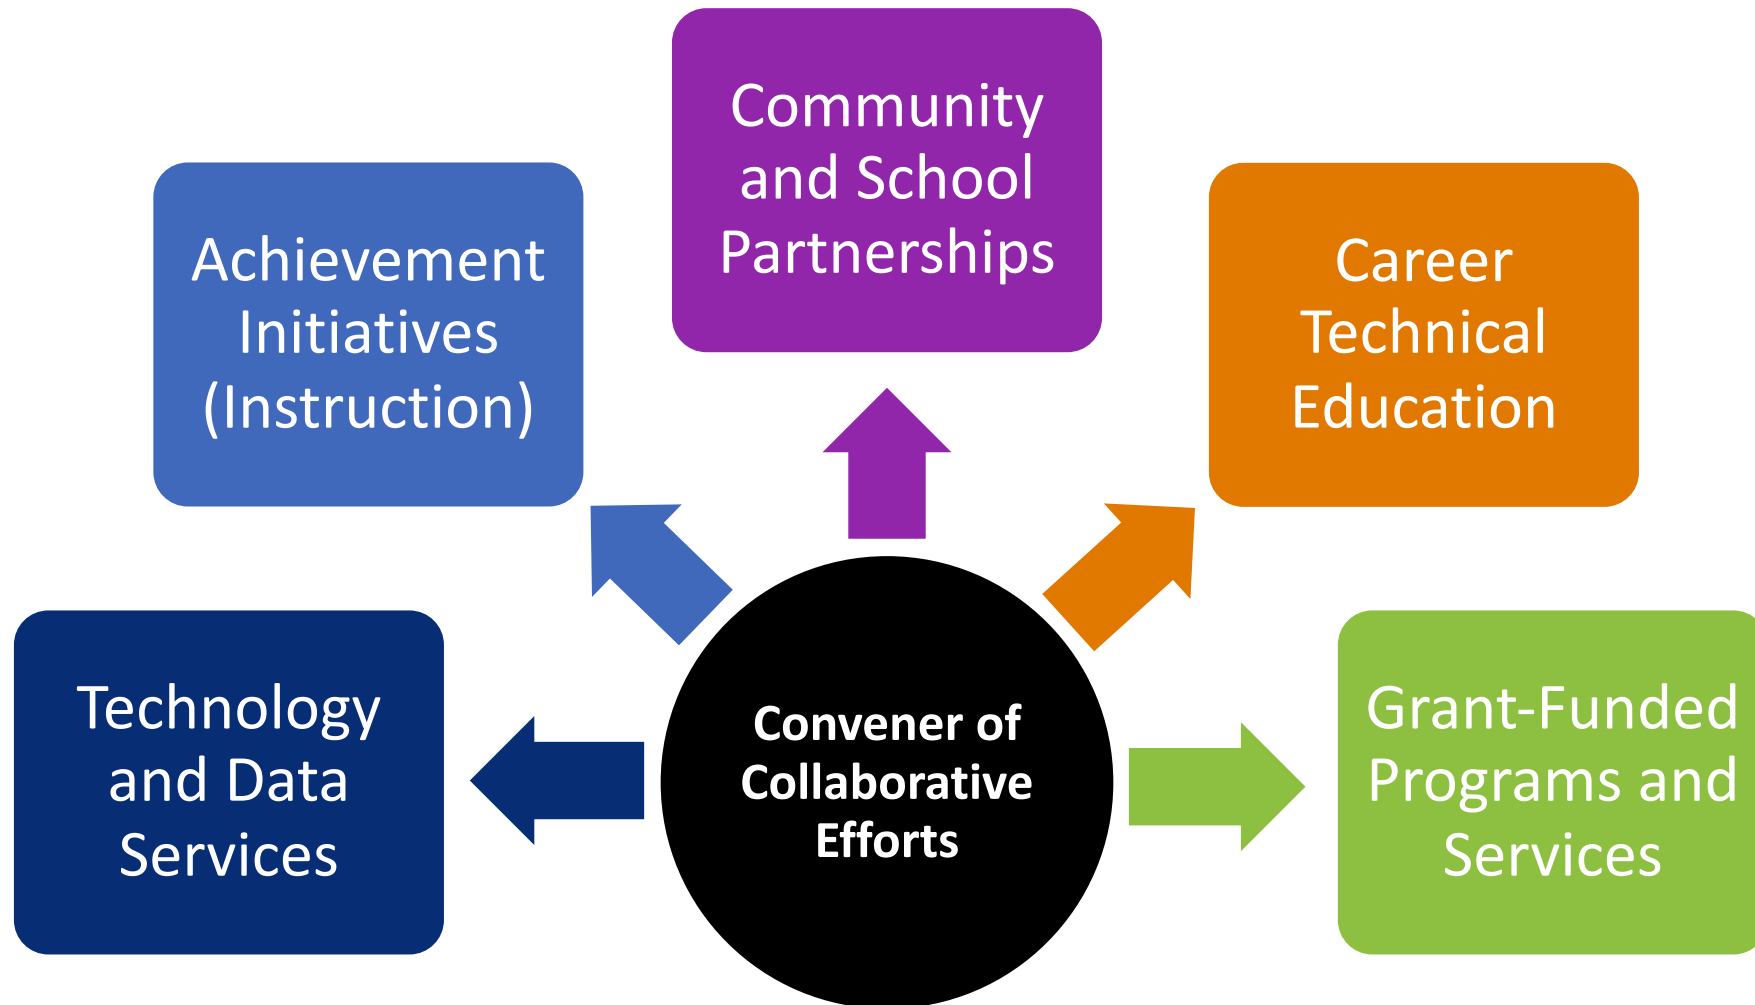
Community and School Partnerships

Achievement Initiatives (Instruction)

Career Technical Education

Technology and Data Services

Convener of Collaborative Efforts

Grant-Funded Programs and Services